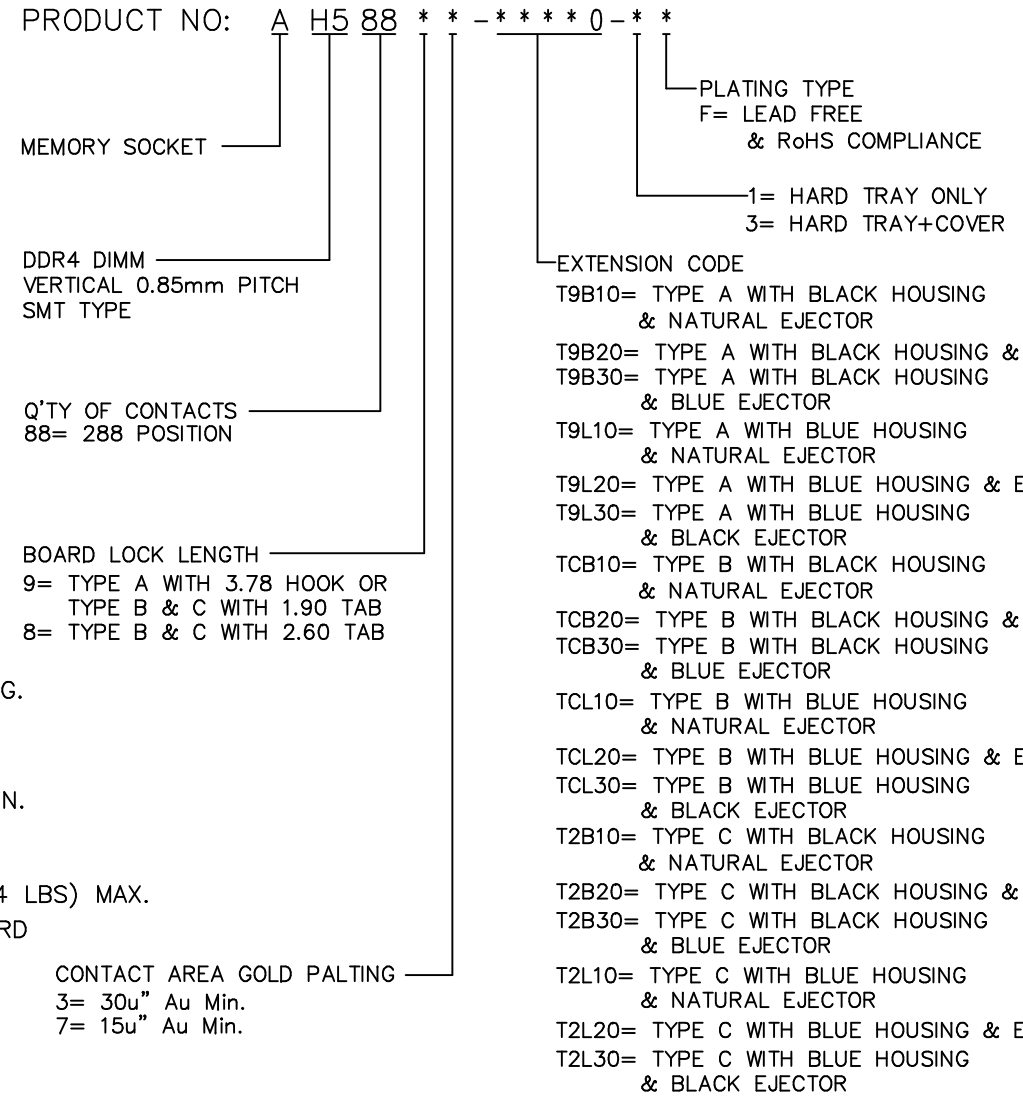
PRODUCT NO: A H5 88 * * - * * * * 0 - * *

PLATING TYPE
F= LEAD FREE
& RoHS COMPLIANCE

MEMORY SOCKET

1= HARD TRAY ONLY
3= HARD TRAY+COVER

DDR4 DIMM
VERTICAL 0.85mm PITCH
SMT TYPE

EXTENSION CODE
T9B10= TYPE A WITH BLACK HOUSING & NATURAL EJECTOR
T9B20= TYPE A WITH BLACK HOUSING &
T9B30= TYPE A WITH BLACK HOUSING & BLUE EJECTOR
T9L10= TYPE A WITH BLUE HOUSING & NATURAL EJECTOR
T9L20= TYPE A WITH BLUE HOUSING & E
T9L30= TYPE A WITH BLUE HOUSING & BLACK EJECTOR
TCB10= TYPE B WITH BLACK HOUSING & NATURAL EJECTOR
TCB20= TYPE B WITH BLACK HOUSING &
TCB30= TYPE B WITH BLACK HOUSING & BLUE EJECTOR
TCL10= TYPE B WITH BLUE HOUSING & NATURAL EJECTOR
TCL20= TYPE B WITH BLUE HOUSING & E
TCL30= TYPE B WITH BLUE HOUSING & BLACK EJECTOR
T2B10= TYPE C WITH BLACK HOUSING & NATURAL EJECTOR
T2B20= TYPE C WITH BLACK HOUSING &
T2B30= TYPE C WITH BLACK HOUSING & BLUE EJECTOR
T2L10= TYPE C WITH BLUE HOUSING & NATURAL EJECTOR
T2L20= TYPE C WITH BLUE HOUSING & E
T2L30= TYPE C WITH BLUE HOUSING & BLACK EJECTOR

Q'TY OF CONTACTS
88= 288 POSITION

BOARD LOCK LENGTH
9= TYPE A WITH 3.78 HOOK OR TYPE B & C WITH 1.90 TAB
8= TYPE B & C WITH 2.60 TAB

G.

N.

4 LBS) MAX.
RD

CONTACT AREA GOLD PALTING
3= 30u" Au Min.
7= 15u" Au Min.